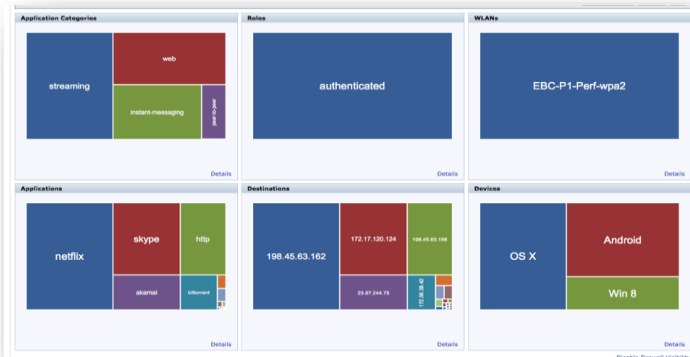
Application Categories

streaming

web

instant-messaging

peer-to-peer

Details

Roles

authenticated

Details

WLANs

EBC-P1-Perf-wpa2

Details

Applications

netflix

skype

http

akamai

bittorrent

Details

Destinations

198.45.63.162

172.17.120.124

198.45.63.168

23.67.244.75

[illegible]

Details

Devices

OS X

Android

Win 8

Details